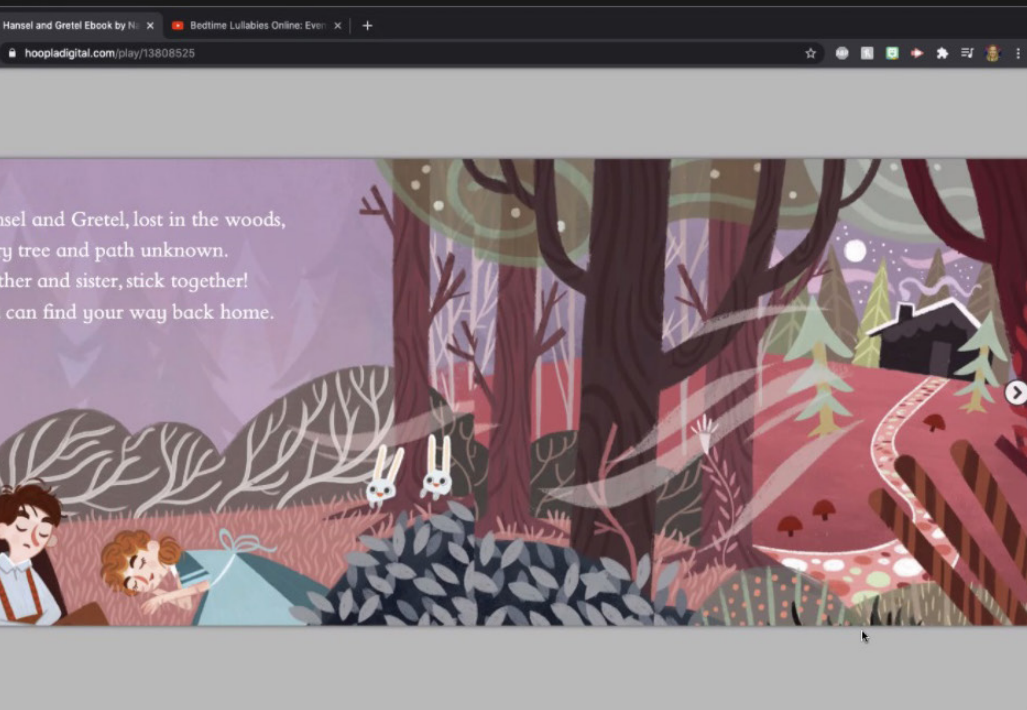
Hansel and Gretel Ebook by N

Bedtime Lullabies Online: Even

hoopladigital.com/play/13808525

nsel and Gretel, lost in the woods,
ry tree and path unknown.
ther and sister, stick together!
can find your way back home.